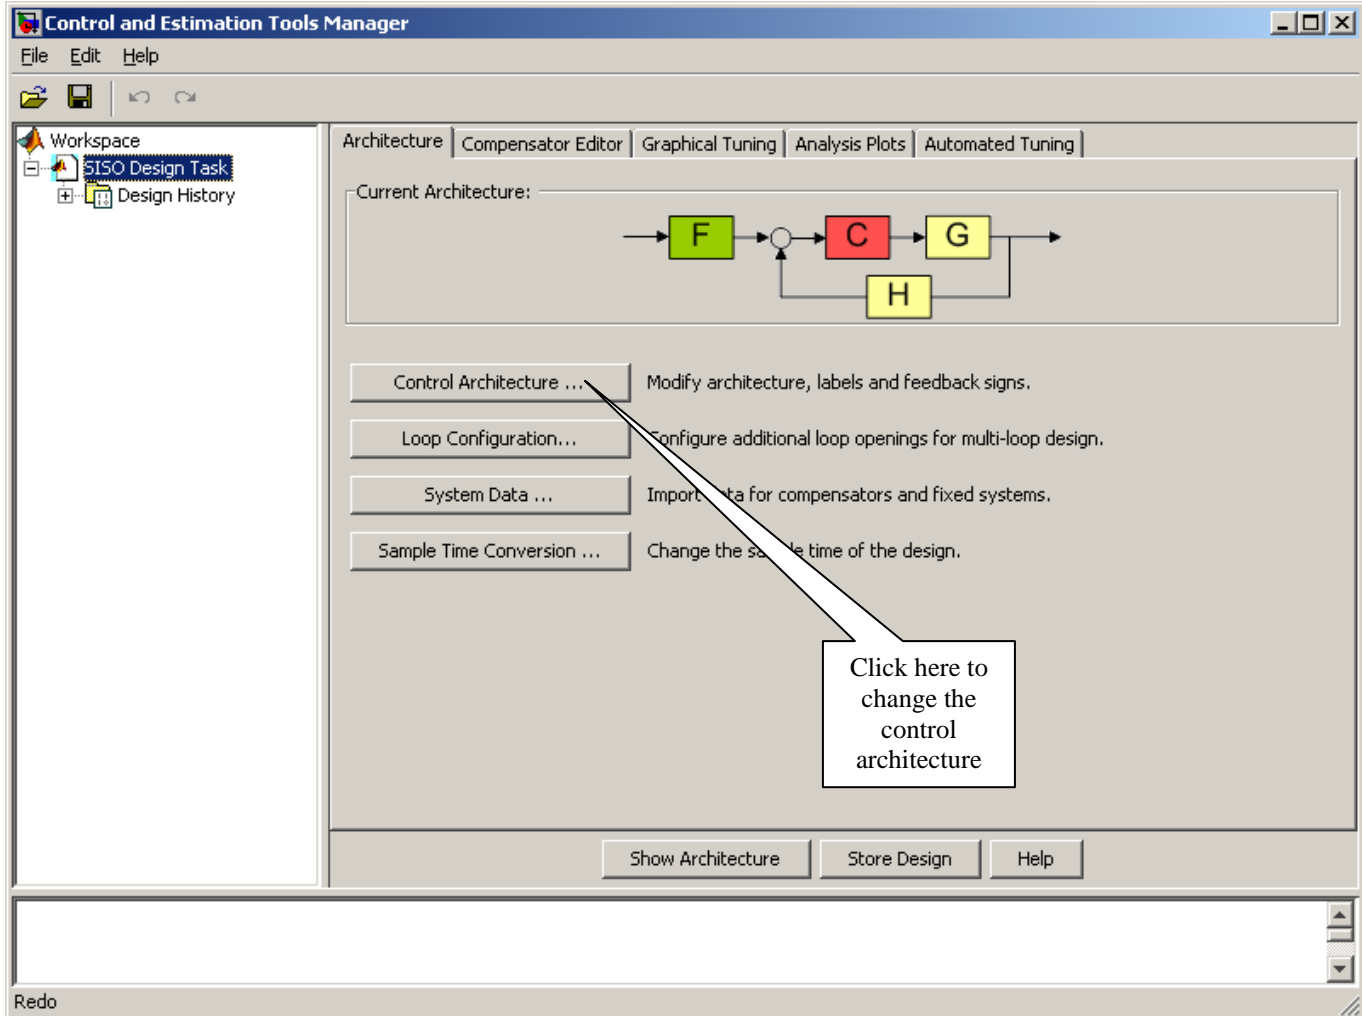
Control and Estimation Tools Manager

File Edit Help

Workspace
SISO Design Task
Design History

Architecture | Compensator Editor | Graphical Tuning | Analysis Plots | Automated Tuning

Current Architecture:

F C G H

Control Architecture ... Modify architecture, labels and feedback signs.

Loop Configuration... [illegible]onfigure additional loop openings for multi-loop design.

System Data ... Import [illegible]ta for compensators and fixed systems.

Sample Time Conversion ... Change the s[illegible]e time of the design.

Click here to change the control architecture

Show Architecture Store Design Help

Redo